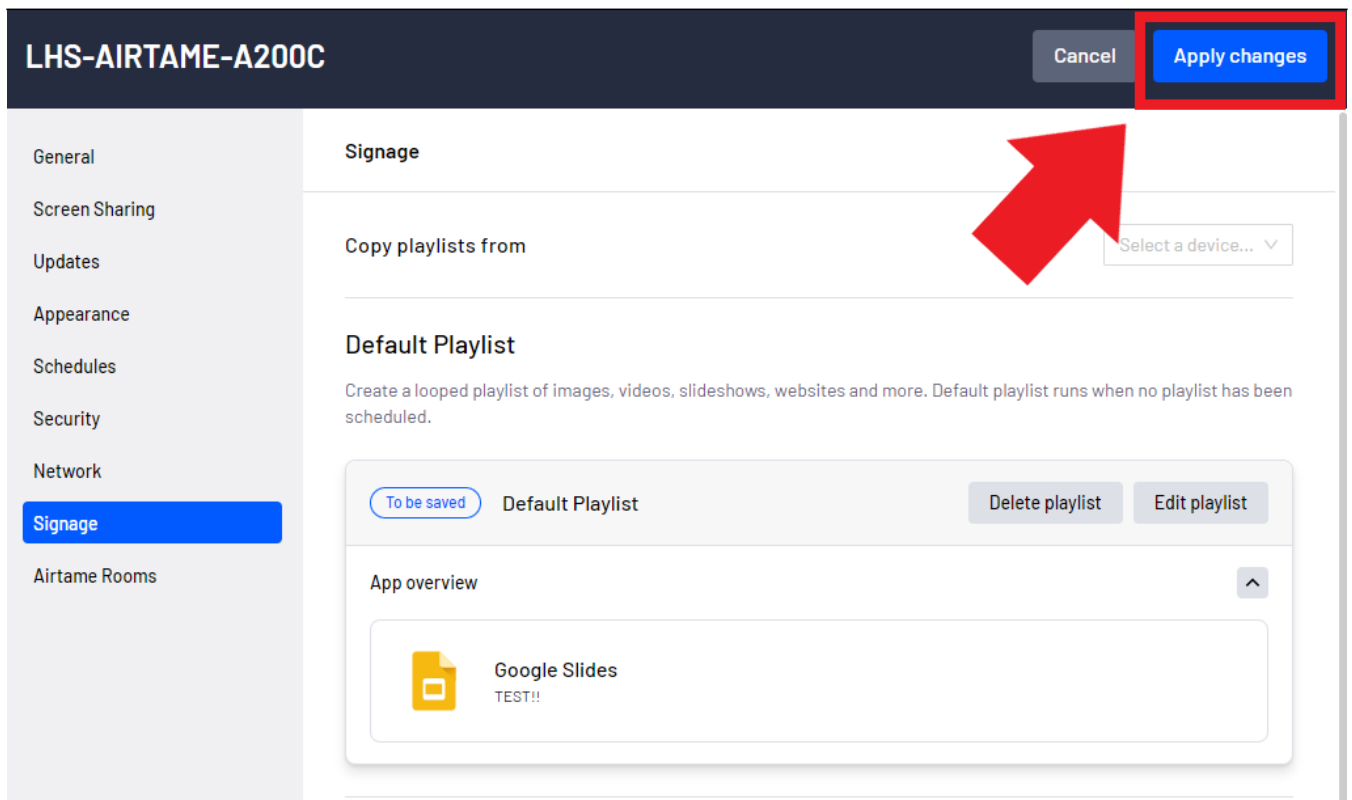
LHS-AIRTAME-A200C

Cancel

Apply changes

General

Screen Sharing

Updates

Appearance

Schedules

Security

Network

Signage

Airtame Rooms

Signage

Copy playlists from

Select a device...

Default Playlist

Create a looped playlist of images, videos, slideshows, websites and more. Default playlist runs when no playlist has been scheduled.

To be saved

Default Playlist

Delete playlist

Edit playlist

App overview

Google Slides

TEST!!